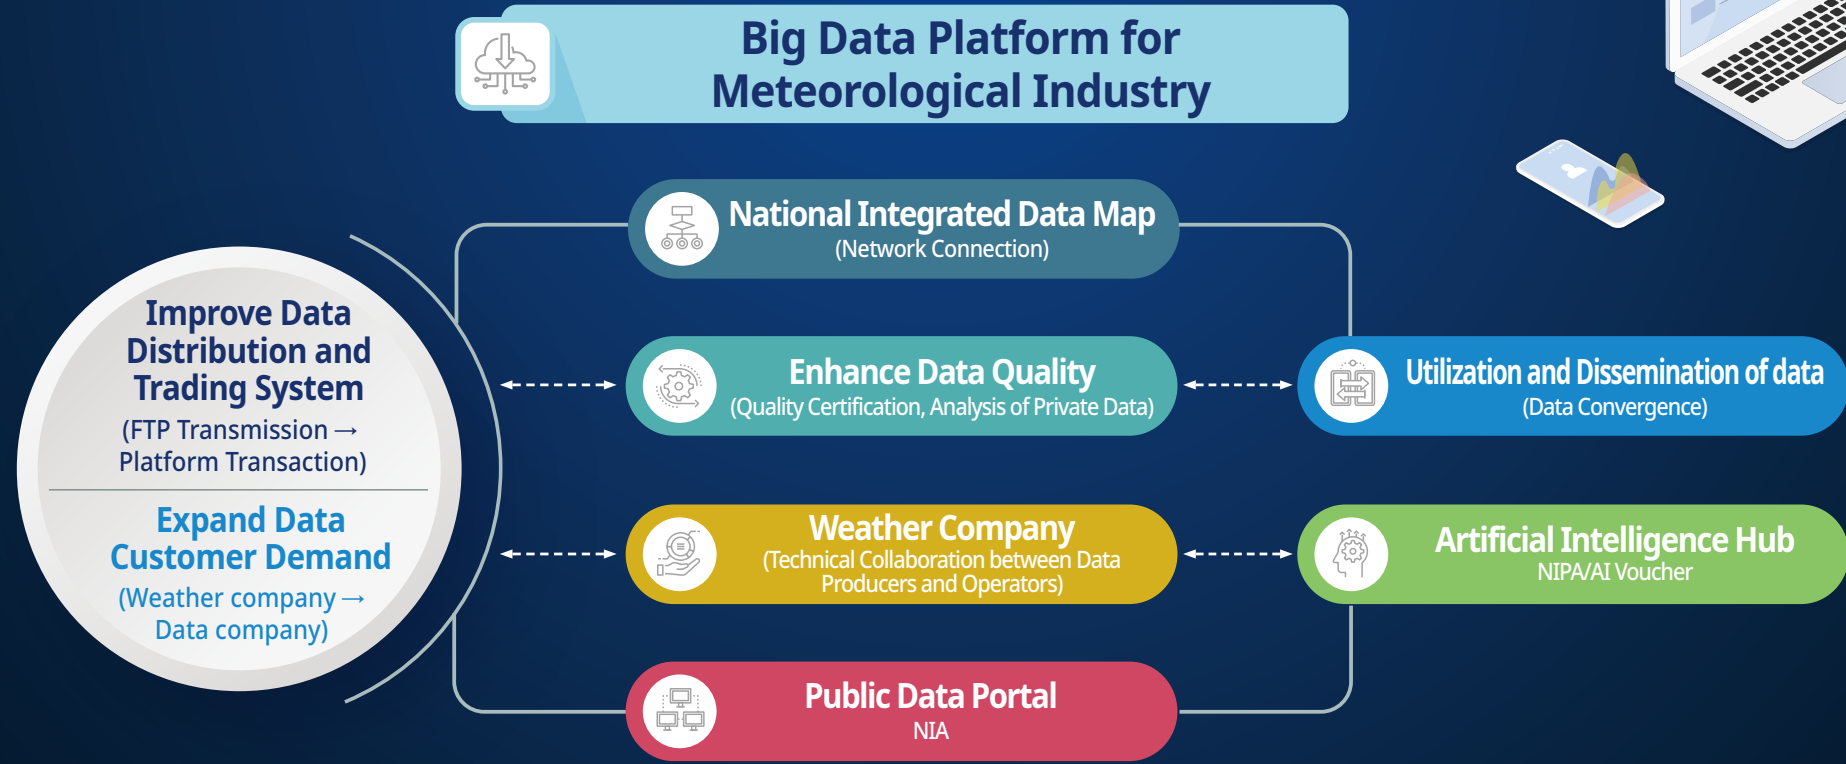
Big Data Platform for Meteorological Industry

Improve Data Distribution and Trading System
(FTP Transmission → Platform Transaction)

Expand Data Customer Demand
(Weather company → Data company)

National Integrated Data Map
(Network Connection)

Enhance Data Quality
(Quality Certification, Analysis of Private Data)

Utilization and Dissemination of data
(Data Convergence)

Weather Company
(Technical Collaboration between Data Producers and Operators)

Artificial Intelligence Hub
NIPA/AI Voucher

Public Data Portal
NIA